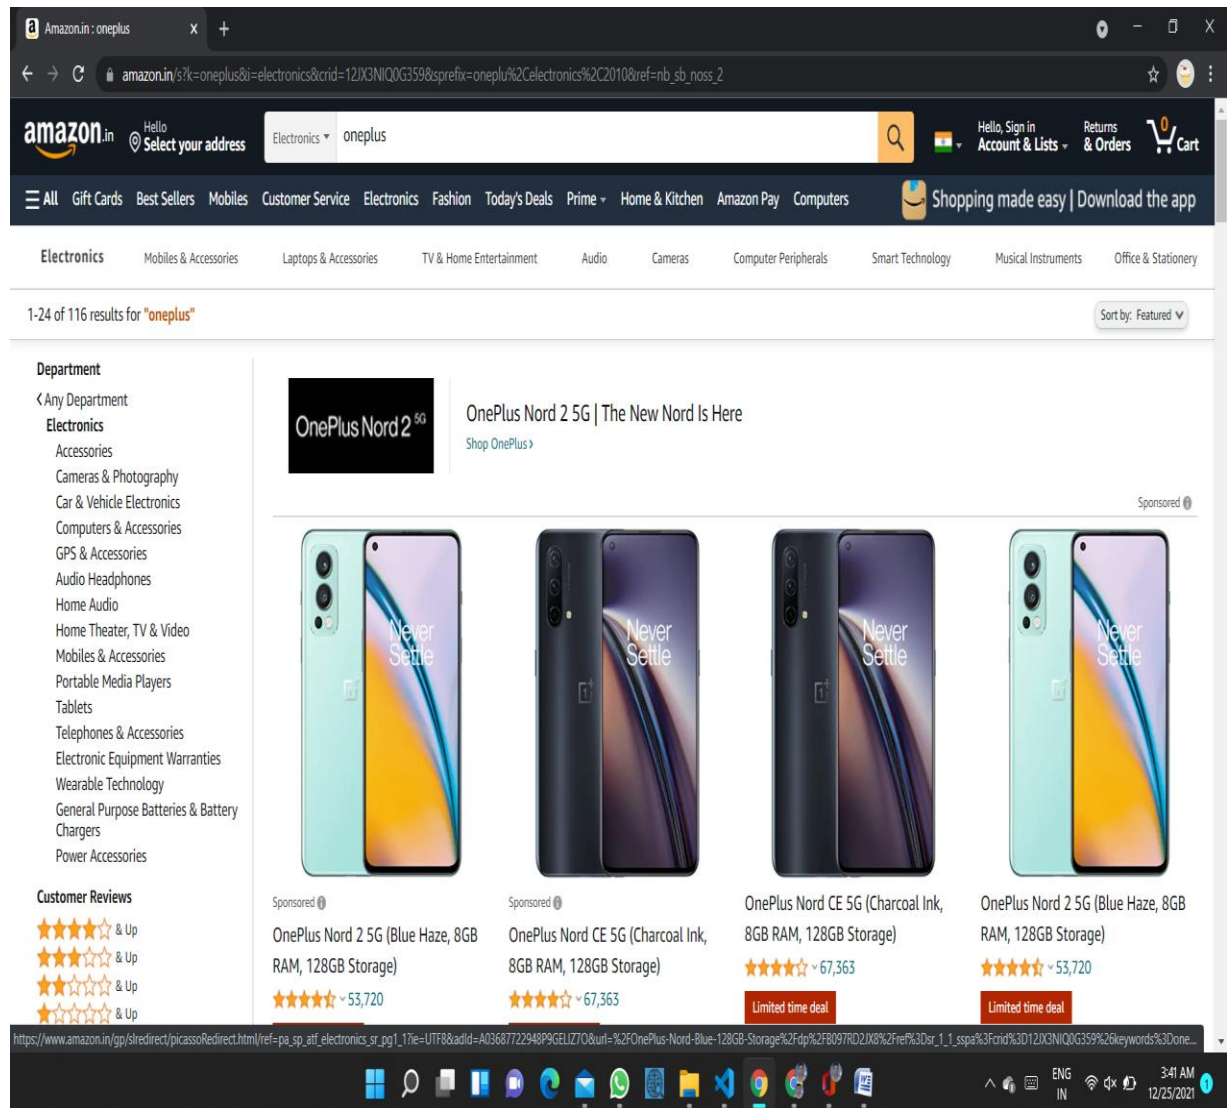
Amazon.in : oneplus

amazon.in/s?k=oneplus&i=electronics&crid=12JX3NIQ0G359&sprefix=oneplu%2Celectronics%2C2010&ref=nb_sb_noss_2

amazon.in Hello Select your address

Electronics oneplus

Hello, Sign in Account & Lists

Returns & Orders

0 Cart

All Gift Cards Best Sellers Mobiles Customer Service Electronics Fashion Today's Deals Prime Home & Kitchen Amazon Pay Computers

Shopping made easy | Download the app

Electronics Mobiles & Accessories Laptops & Accessories TV & Home Entertainment Audio Cameras Computer Peripherals Smart Technology Musical Instruments Office & Stationery

1-24 of 116 results for "oneplus"

Sort by: Featured

Department
‹ Any Department
Electronics
Accessories
Cameras & Photography
Car & Vehicle Electronics
Computers & Accessories
GPS & Accessories
Audio Headphones
Home Audio
Home Theater, TV & Video
Mobiles & Accessories
Portable Media Players
Tablets
Telephones & Accessories
Electronic Equipment Warranties
Wearable Technology
General Purpose Batteries & Battery Chargers
Power Accessories

Customer Reviews
& Up
& Up
& Up
& Up

OnePlus Nord 2 5G

OnePlus Nord 2 5G | The New Nord Is Here
Shop OnePlus ›

Sponsored

Never Settle

Sponsored
OnePlus Nord 2 5G (Blue Haze, 8GB RAM, 128GB Storage)
53,720

Sponsored
OnePlus Nord CE 5G (Charcoal Ink, 8GB RAM, 128GB Storage)
67,363

OnePlus Nord CE 5G (Charcoal Ink, 8GB RAM, 128GB Storage)
67,363
Limited time deal

OnePlus Nord 2 5G (Blue Haze, 8GB RAM, 128GB Storage)
53,720
Limited time deal

https://www.amazon.in/gp/slredirect/picassoRedirect.html/ref=pa_sp_atf_electronics_sr_pg1_1?ie=UTF8&adId=A03687722948P9GELIZ7O&url=%2FOnePlus-Nord-Blue-128GB-Storage%2Fdp%2FB097RD2JX8%2Fref%3Dsr_1_1_sspa%3Fcrid%3D12JX3NIQ0G359%26keywords%3Done...

ENG IN 3:41 AM 12/25/2021 1